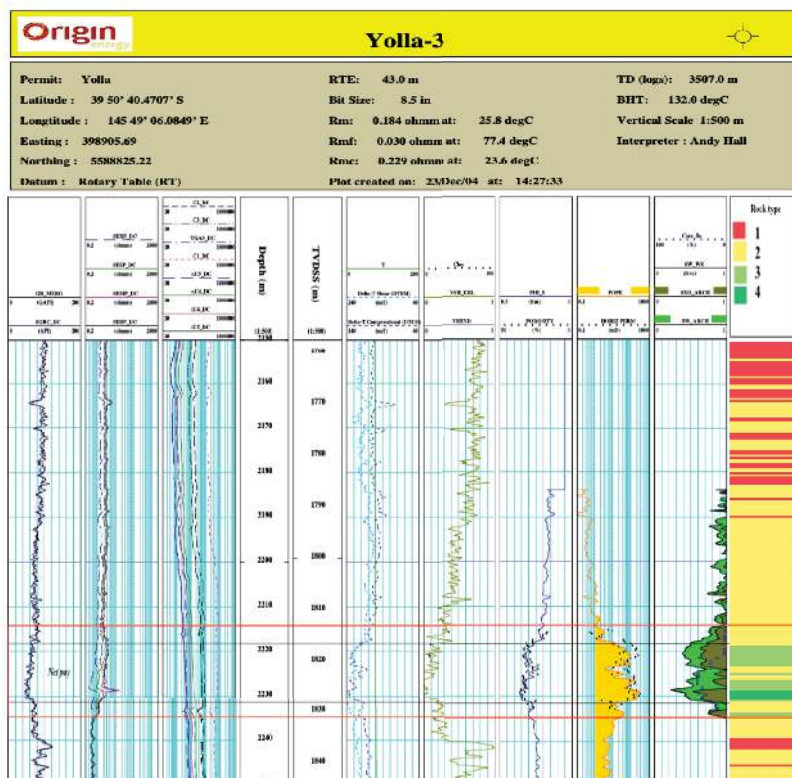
Origin energy

Yolla-3

Permit: Yolla
Latitude : 39 50' 40.4707' S
Longtitude : 145 49' 06.0849' E
Easting : 398905.69
Northing : 5588825.22
Datum : Rotary Table (RT)

RTE: 43.0 m
Bit Size: 8.5 in
Rm: 0.184 ohmm at: 25.8 degC
Rmf: 0.030 ohmm at: 77.4 degC
Rmc: 0.229 ohmm at: 23.6 degC
Plot created on: 23/Dec/04 at: 14:27:33

TD (logs): 3507.0 m
BHT: 132.0 degC
Vertical Scale 1:500 m
Interpreter : Andy Hall

Rock type
1
2
3
4

Depth (m)
TVDSS (m)
(1:500)
(1:500)

2160
2170
2180
2190
2200
2210
2220
2230
2240

1760
1770
1780
1790
1800
1810
1820
1830
1840

Net pay